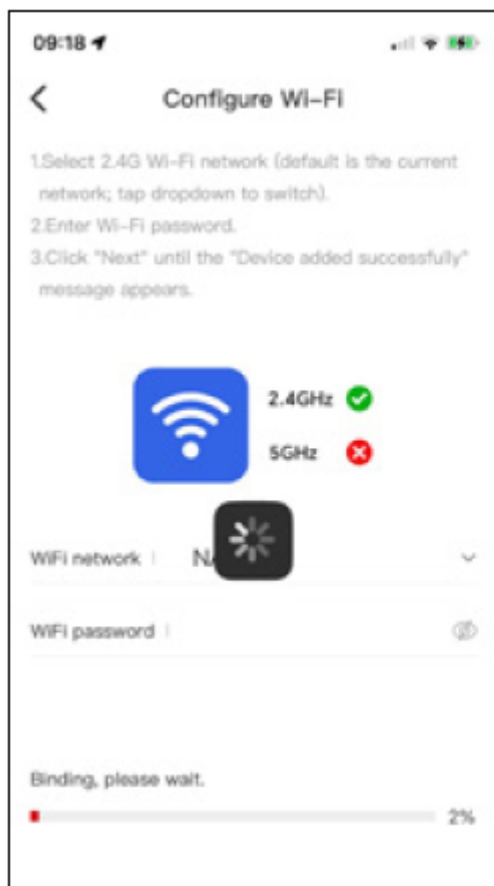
09:18

Configure Wi-Fi

1.Select 2.4G Wi-Fi network (default is the current network; tap dropdown to switch).
2.Enter Wi-Fi password.
3.Click "Next" until the "Device added successfully" message appears.

2.4GHz

5GHz

WiFi network N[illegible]

WiFi password

Binding, please wait.

2%